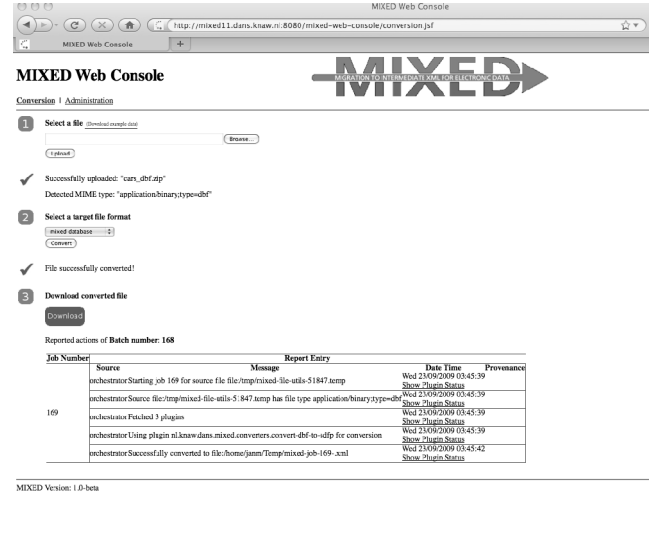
MIXED Web Console

http://mixed11.dans.knaw.nl:8080/mixed-web-console/conversion.jsf

MIXED Web Console

MIXED Web Console

MIGRATION TO INTERMEDIATE XML FOR ELECTRONIC DATA

MIXED

Conversion | Administration

1 Select a file (Download example data)

Browse...

Upload

Successfully uploaded: "cars_dbf.zip"

Detected MIME type: "application/binary;type=dbf"

2 Select a target file format

mixed database

Convert

File successfully converted!

3 Download converted file

Download

Reported actions of Batch number: 168

| Job Number | Source | Message | Date Time | Provenance |
|---|---|---|---|---|
| 169 | orchestrator | Starting job 169 for source file file:/tmp/mixed-file-utils-51847.temp | Wed 23/09/2009 03:45:39 Show Plugin Status | |
| | orchestrator | Source file:/tmp/mixed-file-utils-51847.temp has file type application/binary;type=dbf | Wed 23/09/2009 03:45:39 Show Plugin Status | |
| | orchestrator | Fetched 3 plugins | Wed 23/09/2009 03:45:39 Show Plugin Status | |
| | orchestrator | Using plugin nl.knaw.dans.mixed.converters.convert-dbf-to-sdfp for conversion | Wed 23/09/2009 03:45:39 Show Plugin Status | |
| | orchestrator | Successfully converted to file:/home/janm/Temp/mixed-job-169-.xml | Wed 23/09/2009 03:45:42 Show Plugin Status | |

MIXED Version: 1.0-beta